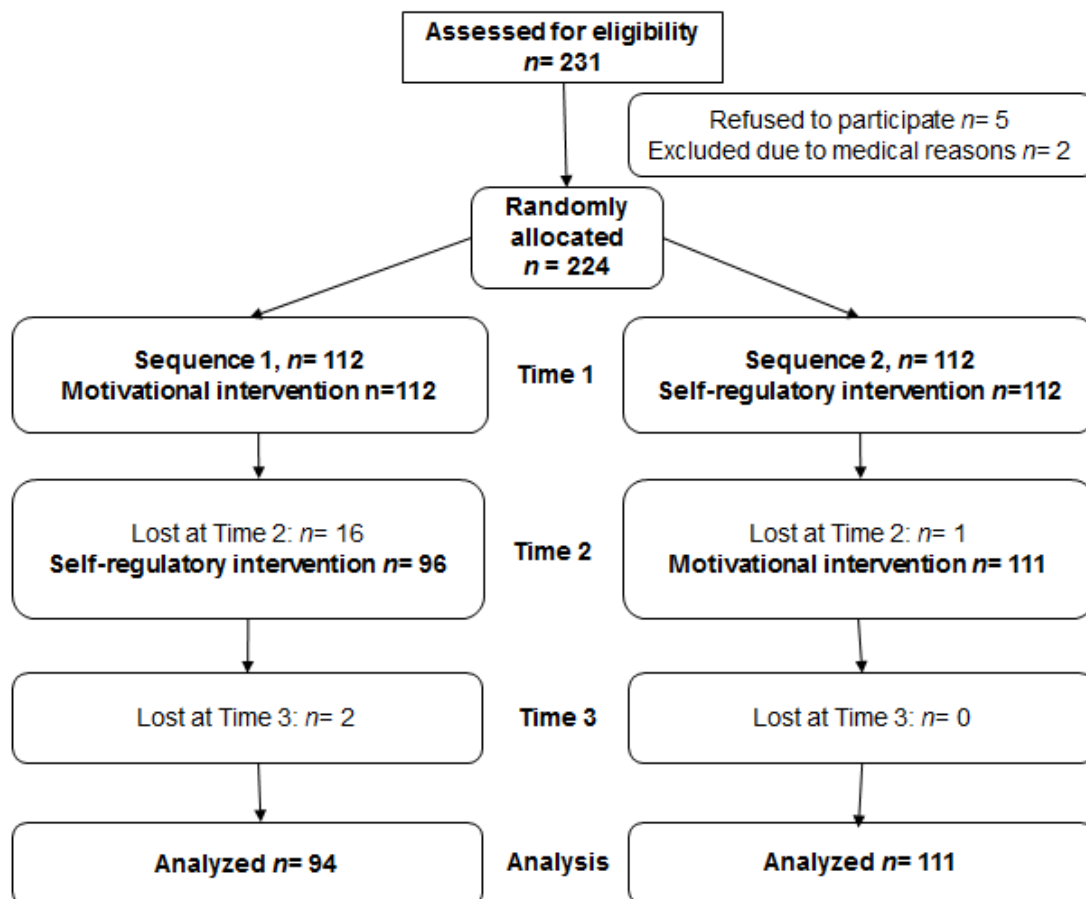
Assessed for eligibility
n= 231

Refused to participate n= 5
Excluded due to medical reasons n= 2

Randomly allocated
n = 224

Sequence 1, n= 112
Motivational intervention n=112

Time 1

Sequence 2, n= 112
Self-regulatory intervention n=112

Lost at Time 2: n= 16
Self-regulatory intervention n= 96

Time 2

Lost at Time 2: n= 1
Motivational intervention n= 111

Lost at Time 3: n= 2

Time 3

Lost at Time 3: n= 0

Analyzed n= 94

Analysis

Analyzed n= 111